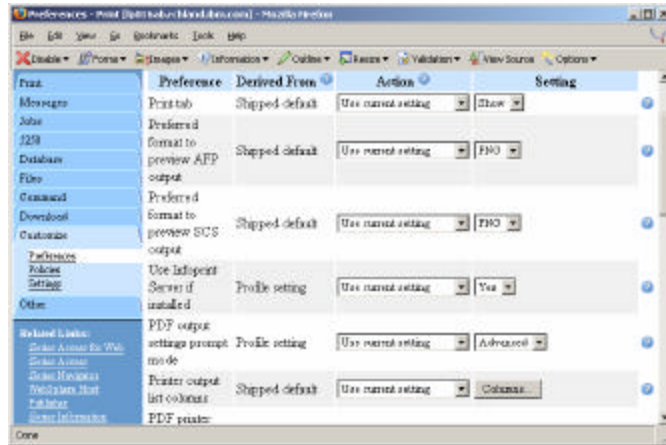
Preferences - Print [lp01sabu.rchland.ibm.com] - Mozilla Firefox

File Edit View Go Bookmarks Tools Help

Disable ▾ Forms ▾ Images ▾ Information ▾ Outline ▾ Resize ▾ Validation ▾ View Source Options ▾

Print
Messages
Jobs
5250
Database
Files
Command
Download
Customize
Preferences
Policies
Settings
Other

Related Links:
iSeries Access for Web
iSeries Access
iSeries Navigator
WebSphere Host
Publisher
iSeries Information

| Preference | Derived From | Action | Setting |
|---|---|---|---|
| Print tab | Shipped default | Use current setting | Show |
| Preferred format to preview AFP output | Shipped default | Use current setting | PNG |
| Preferred format to preview SCS output | Shipped default | Use current setting | PNG |
| Use Infoprint Server if installed | Profile setting | Use current setting | Yes |
| PDF output settings prompt mode | Profile setting | Use current setting | Advanced |
| Printer output list columns | Shipped default | Use current setting | Columns... |
| PDF printer | | | |

Done